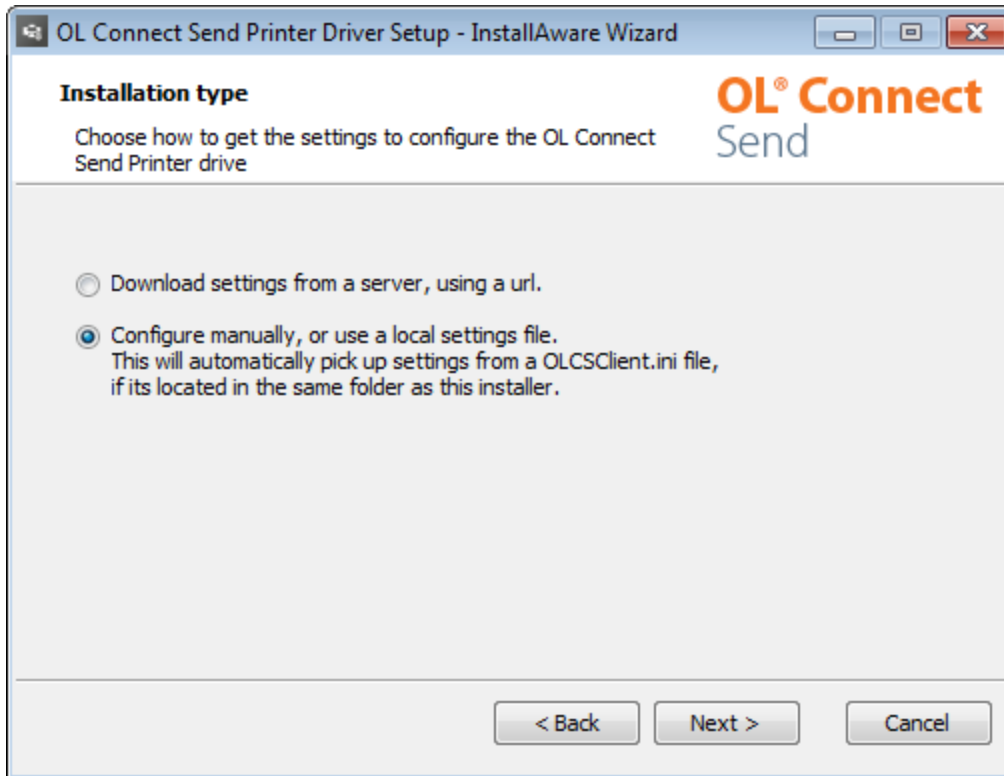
OL Connect Send Printer Driver Setup - InstallAware Wizard

Installation type

Choose how to get the settings to configure the OL Connect Send Printer drive

OL® Connect Send

Download settings from a server, using a url.

Configure manually, or use a local settings file.
This will automatically pick up settings from a OLCSClient.ini file, if its located in the same folder as this installer.

< Back
Next >
Cancel